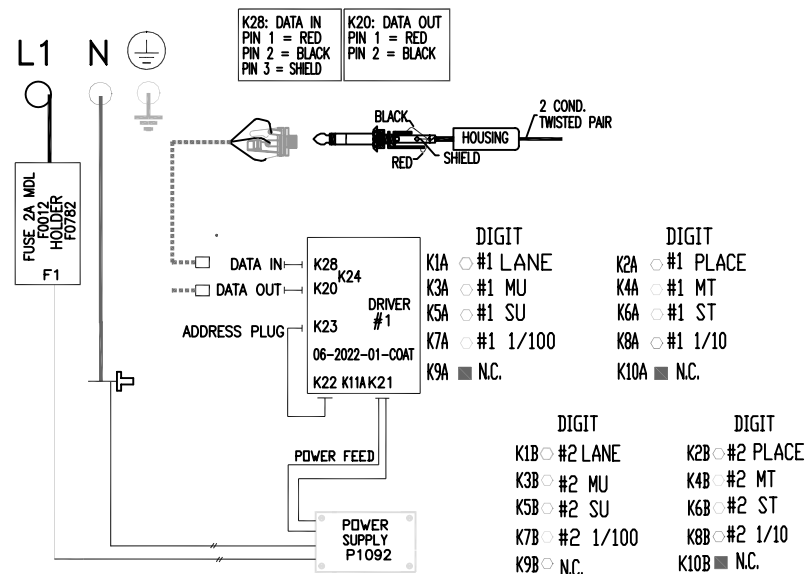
K28: DATA IN
PIN 1 = RED
PIN 2 = BLACK
PIN 3 = SHIELD

K20: DATA OUT
PIN 1 = RED
PIN 2 = BLACK

L1 N

FUSE 2A MDL F0012 HOLDER F0782
F1

BLACK
RED
SHIELD
HOUSING
2 COND. TWISTED PAIR

DATA IN
DATA OUT
ADDRESS PLUG

K28
K24
K20
DRIVER
#1
K23
06-2022-01-COAT
K22 K11A K21

DIGIT
K1A #1 LANE
K3A #1 MU
K5A #1 SU
K7A #1 1/100
K9A N.C.

DIGIT
K2A #1 PLACE
K4A #1 MT
K6A #1 ST
K8A #1 1/10
K10A N.C.

POWER FEED

POWER SUPPLY P1092

DIGIT
K1B #2 LANE
K3B #2 MU
K5B #2 SU
K7B #2 1/100
K9B N.C.

DIGIT
K2B #2 PLACE
K4B #2 MT
K6B #2 ST
K8B #2 1/10
K10B N.C.